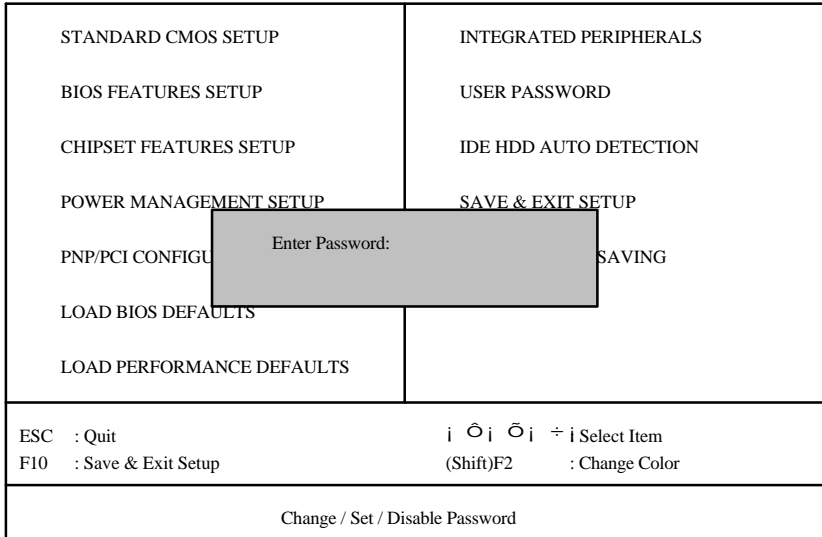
STANDARD CMOS SETUP

BIOS FEATURES SETUP

CHIPSET FEATURES SETUP

POWER MANAGEMENT SETUP

PNP/PCI CONFIGU

LOAD BIOS DEFAULTS

LOAD PERFORMANCE DEFAULTS

INTEGRATED PERIPHERALS

USER PASSWORD

IDE HDD AUTO DETECTION

SAVE & EXIT SETUP

SAVING

Enter Password:

ESC : Quit

F10 : Save & Exit Setup

¡ Ô¡ Õ¡ ÷¡ Select Item

(Shift)F2 : Change Color

Change / Set / Disable Password